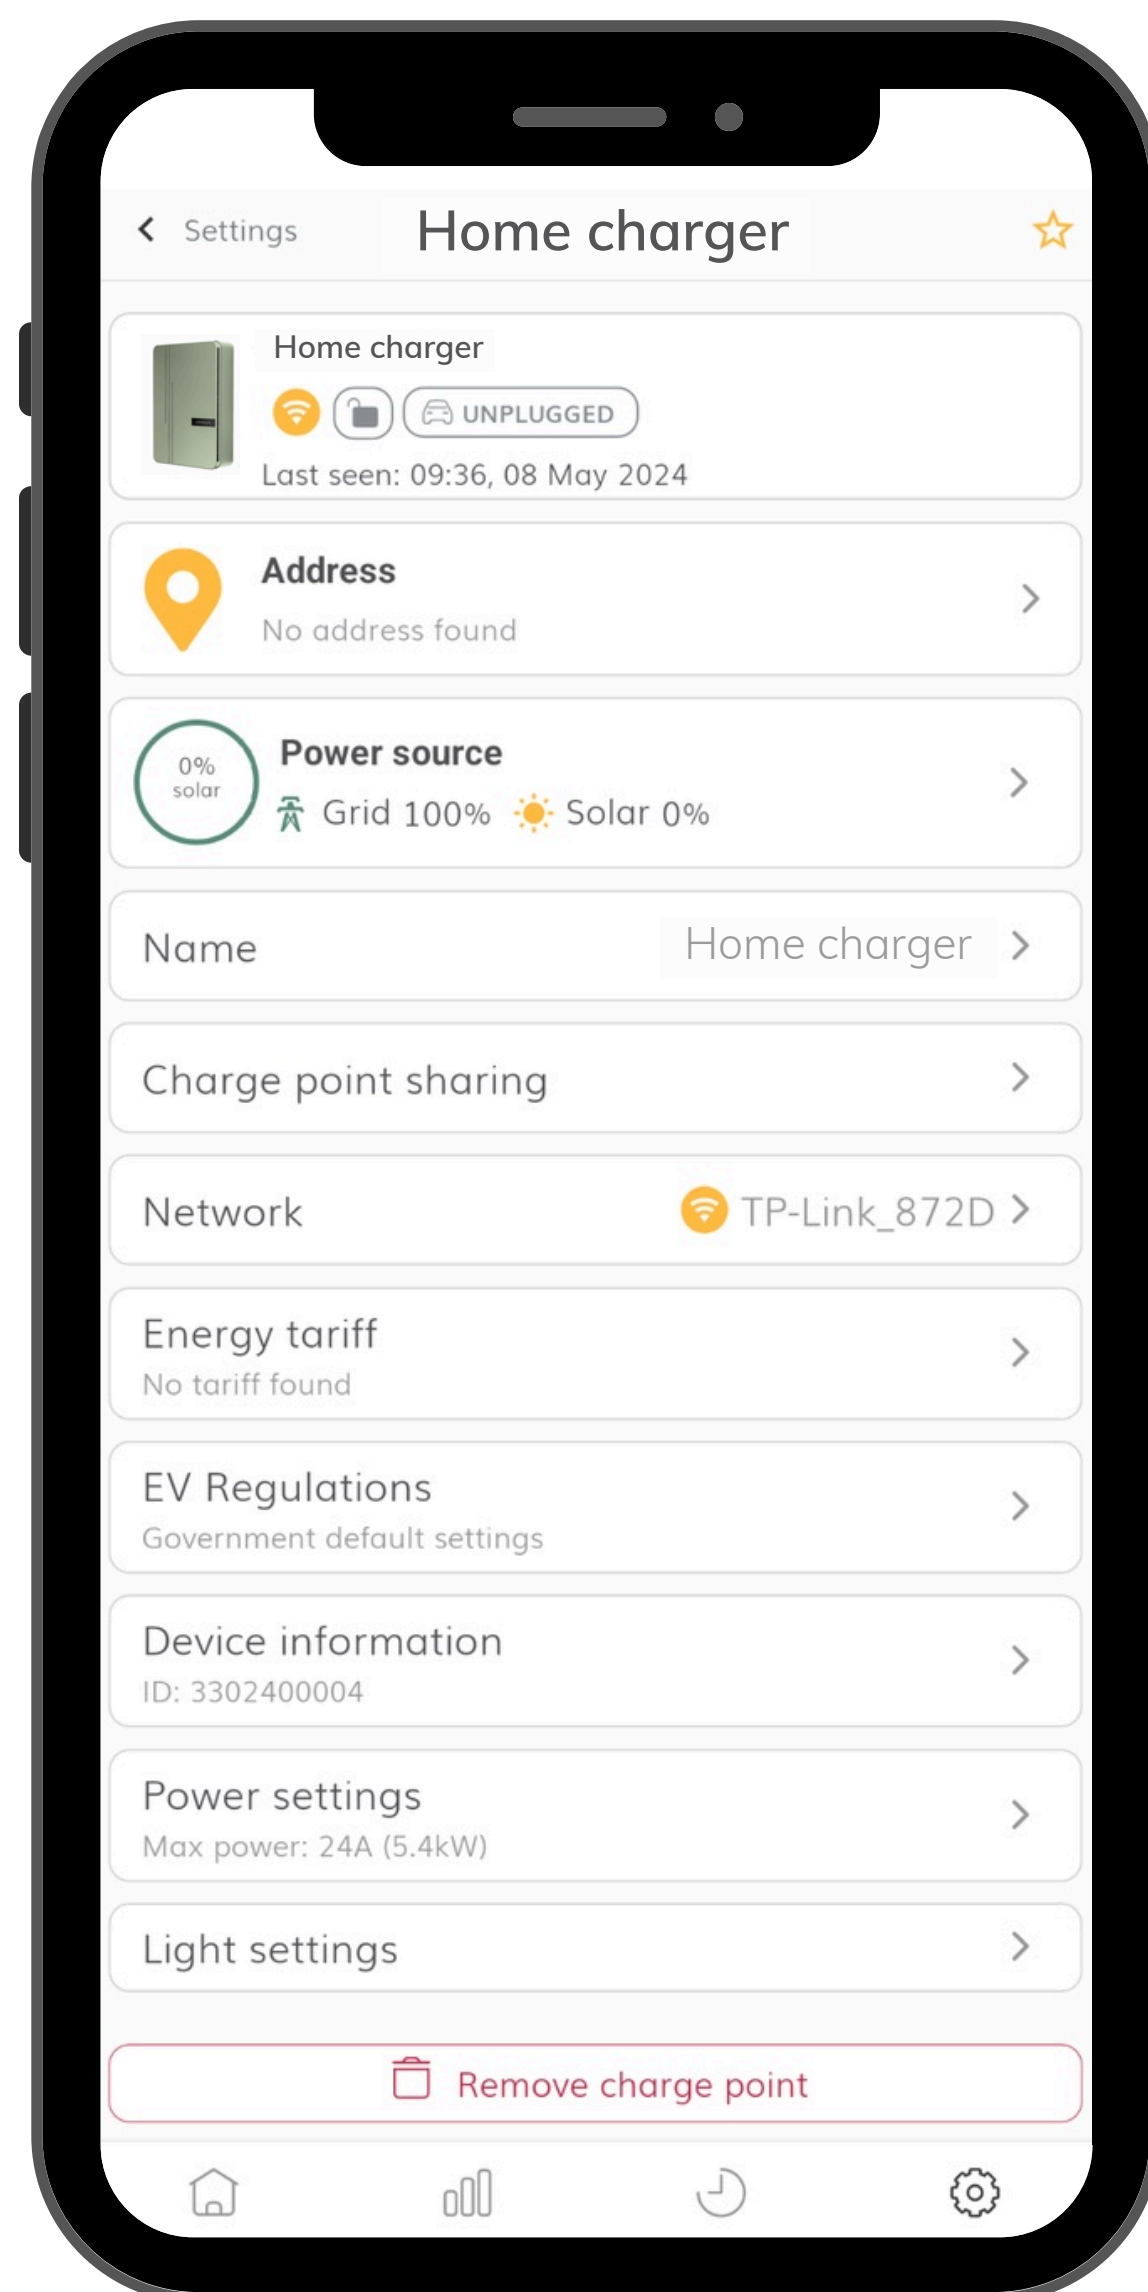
< Settings

Home charger

Home charger

UNPLUGGED

Last seen: 09:36, 08 May 2024

Address

No address found

0% solar

Power source

Grid 100% Solar 0%

Name Home charger

Charge point sharing

Network TP-Link_872D

Energy tariff

No tariff found

EV Regulations

Government default settings

Device information

ID: 3302400004

Power settings

Max power: 24A (5.4kW)

Light settings

Remove charge point